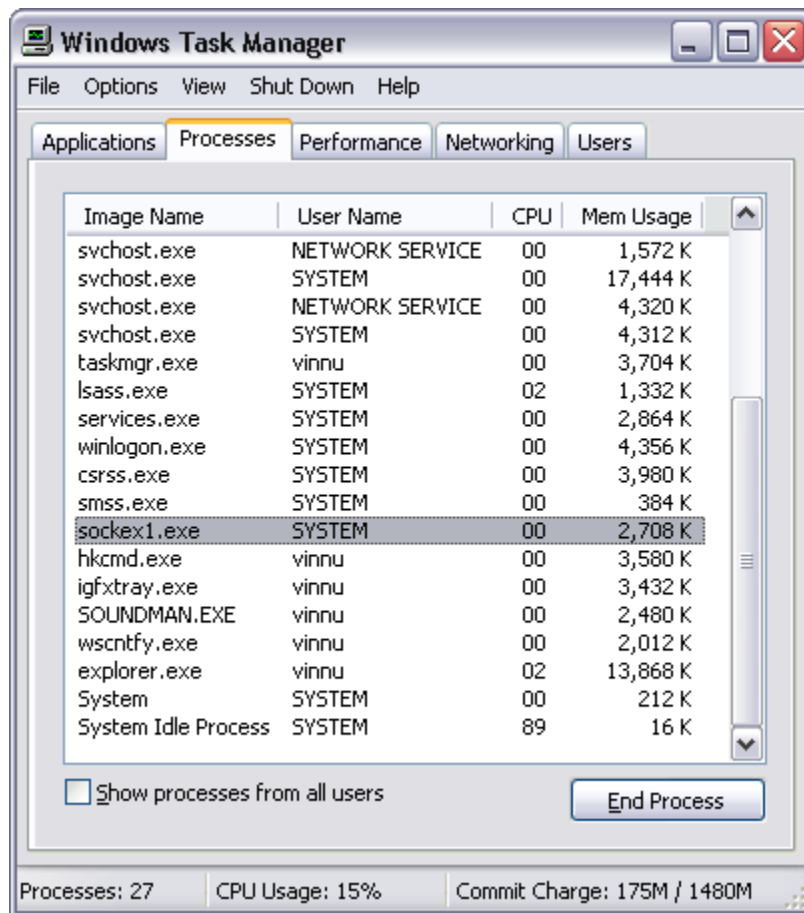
Windows Task Manager

File Options View Shut Down Help

Applications Processes Performance Networking Users

| Image Name | User Name | CPU | Mem Usage |
|---|---|---|---|
| svchost.exe | NETWORK SERVICE | 00 | 1,572 K |
| svchost.exe | SYSTEM | 00 | 17,444 K |
| svchost.exe | NETWORK SERVICE | 00 | 4,320 K |
| svchost.exe | SYSTEM | 00 | 4,312 K |
| taskmgr.exe | vinnu | 00 | 3,704 K |
| lsass.exe | SYSTEM | 02 | 1,332 K |
| services.exe | SYSTEM | 00 | 2,864 K |
| winlogon.exe | SYSTEM | 00 | 4,356 K |
| csrss.exe | SYSTEM | 00 | 3,980 K |
| smss.exe | SYSTEM | 00 | 384 K |
| sockex1.exe | SYSTEM | 00 | 2,708 K |
| hkcmd.exe | vinnu | 00 | 3,580 K |
| igfxtray.exe | vinnu | 00 | 3,432 K |
| SOUNDMAN.EXE | vinnu | 00 | 2,480 K |
| wscntfy.exe | vinnu | 00 | 2,012 K |
| explorer.exe | vinnu | 02 | 13,868 K |
| System | SYSTEM | 00 | 212 K |
| System Idle Process | SYSTEM | 89 | 16 K |

Show processes from all users

End Process

Processes: 27 CPU Usage: 15% Commit Charge: 175M / 1480M